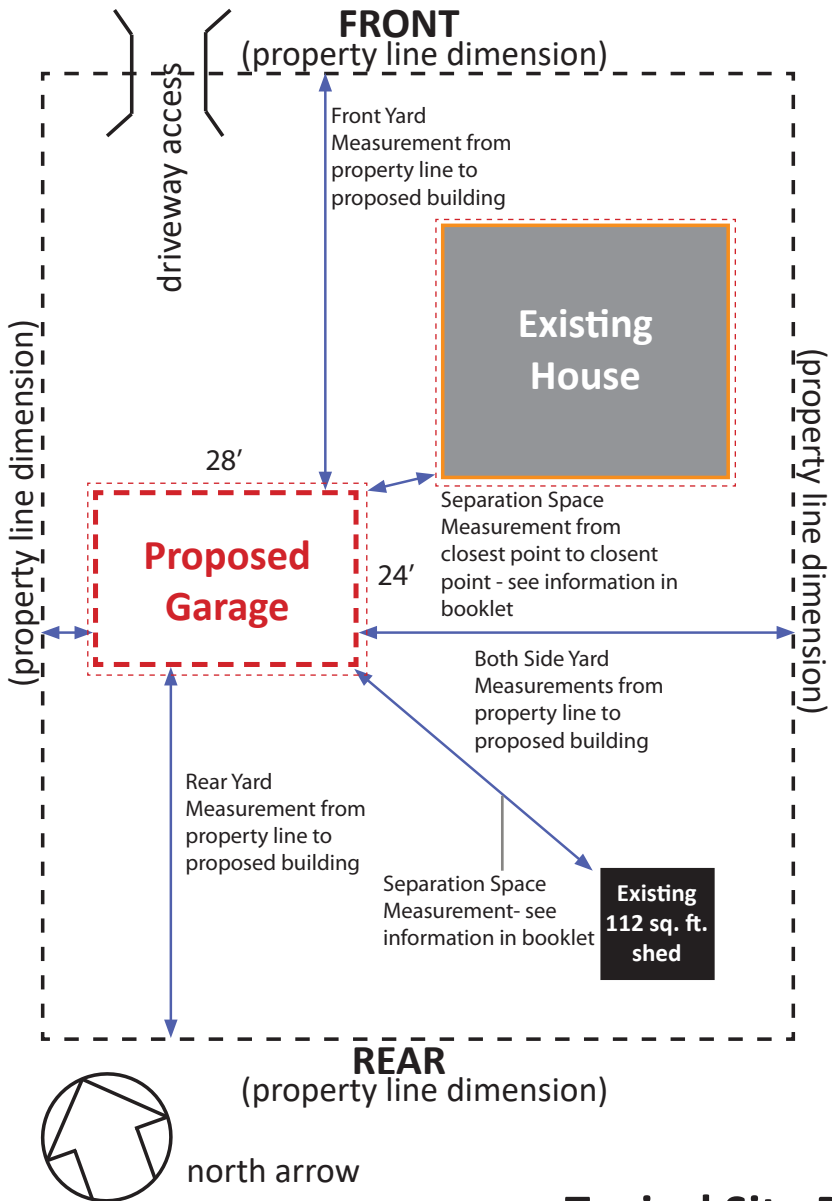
FRONT
(property line dimension)

driveway access

Front Yard Measurement from property line to proposed building

Existing House

(property line dimension)

(property line dimension)

28′

Proposed Garage

24′

Separation Space Measurement from closest point to closent point - see information in booklet

Both Side Yard Measurements from property line to proposed building

Rear Yard Measurement from property line to proposed building

Separation Space Measurement- see information in booklet

Existing 112 sq. ft. shed

REAR
(property line dimension)

north arrow

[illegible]